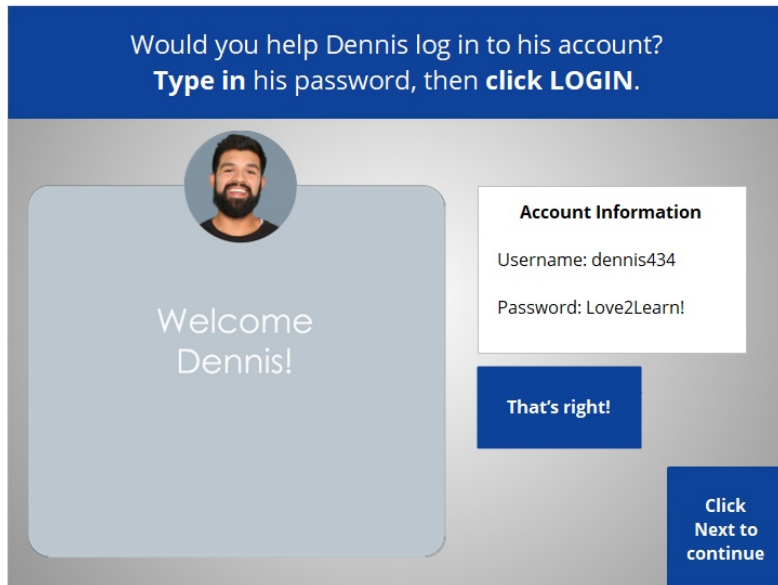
Would you help Dennis log in to his account?
**Type in** his password, then **click LOGIN**.

Welcome Dennis!

**Account Information**

Username: dennis434

Password: Love2Learn!

That’s right!

Click Next to continue